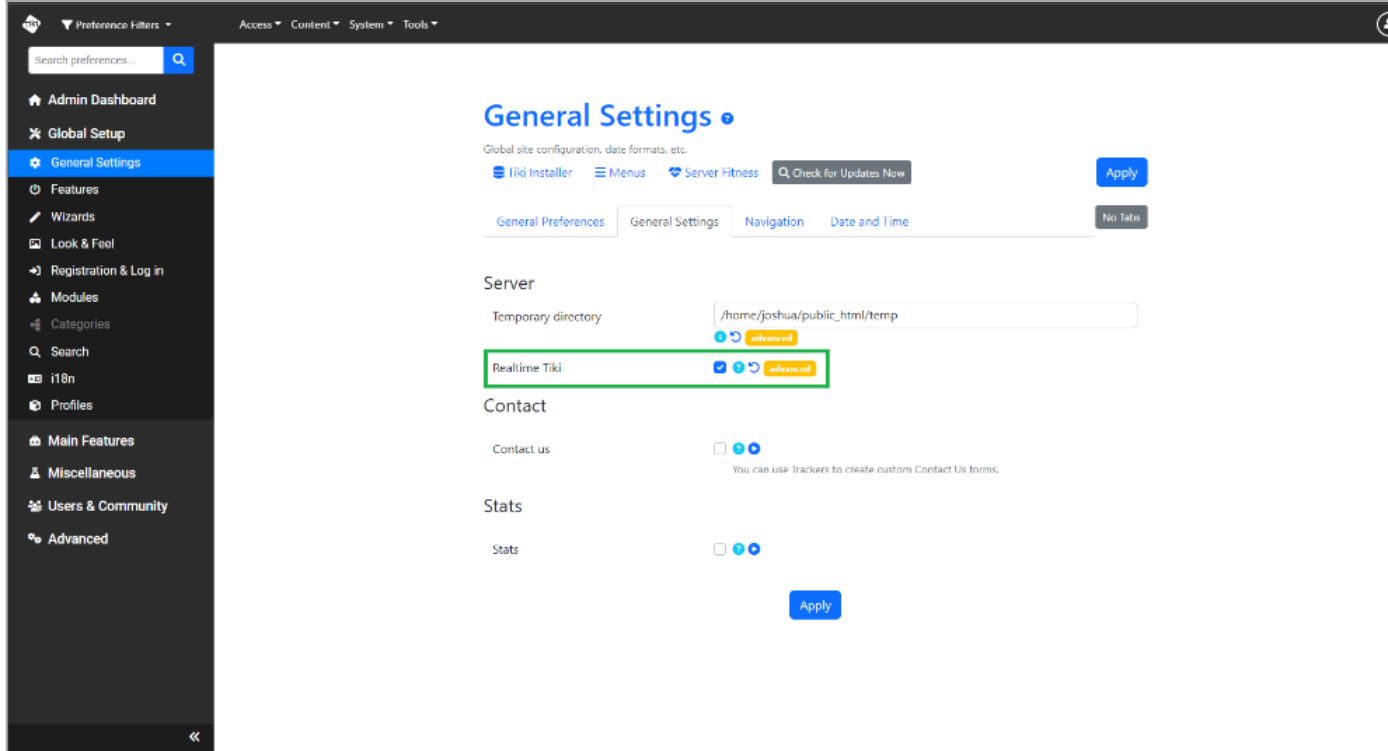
Preference Filters
Access Content System Tools

Search preferences...

Admin Dashboard
Global Setup
General Settings
Features
Wizards
Look & Feel
Registration & Log in
Modules
Categories
Search
i18n
Profiles
Main Features
Miscellaneous
Users & Community
Advanced

«

General Settings

Global site configuration, date formats, etc.

Tiki Installer Menus Server Fitness Check for Updates Now Apply

General Preferences General Settings Navigation Date and Time No Tabs

Server

Temporary directory /home/joshua/public_html/temp
advanced

Realtime Tiki advanced

Contact

Contact us
You can use Trackers to create custom Contact Us forms.

Stats

Stats

Apply